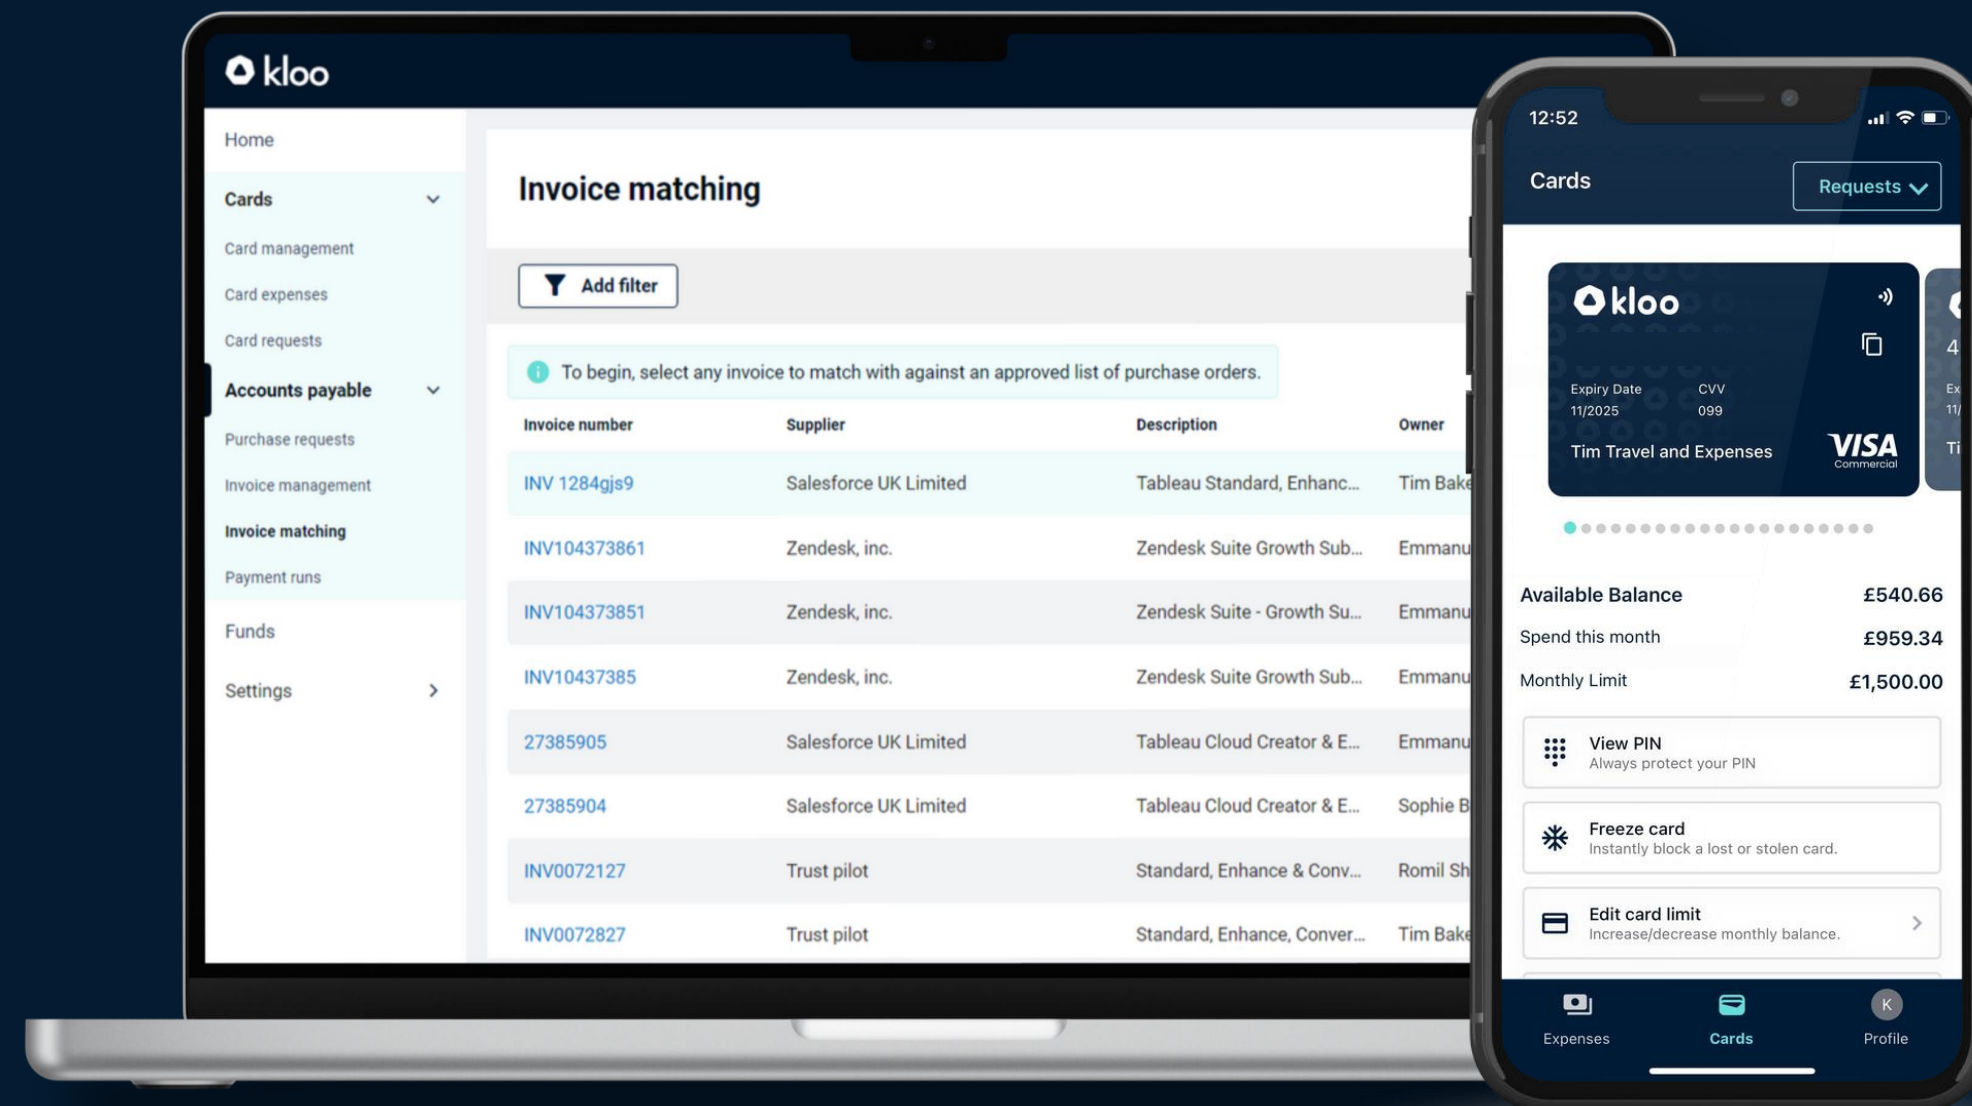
kloo

Home

Cards

Card management

Card expenses

Card requests

Accounts payable

Purchase requests

Invoice management

Invoice matching

Payment runs

Funds

Settings

Invoice matching

Add filter

To begin, select any invoice to match with against an approved list of purchase orders.

| Invoice number | Supplier | Description | Owner |
|---|---|---|---|
| INV 1284gjs9 | Salesforce UK Limited | Tableau Standard, Enhanc... | Tim Bake |
| INV104373861 | Zendesk, inc. | Zendesk Suite Growth Sub... | Emmanu |
| INV104373851 | Zendesk, inc. | Zendesk Suite - Growth Su... | Emmanu |
| INV10437385 | Zendesk, inc. | Zendesk Suite Growth Sub... | Emmanu |
| 27385905 | Salesforce UK Limited | Tableau Cloud Creator & E... | Emmanu |
| 27385904 | Salesforce UK Limited | Tableau Cloud Creator & E... | Sophie B |
| INV0072127 | Trust pilot | Standard, Enhance & Conv... | Romil Sh |
| INV0072827 | Trust pilot | Standard, Enhance, Conver... | Tim Bake |

12:52

Cards

Requests

kloo

Expiry Date 11/2025

CVV 099

Tim Travel and Expenses

VISA Commercial

Available Balance £540.66

Spend this month £959.34

Monthly Limit £1,500.00

View PIN
Always protect your PIN

Freeze card
Instantly block a lost or stolen card.

Edit card limit
Increase/decrease monthly balance.

Expenses

Cards

K
Profile